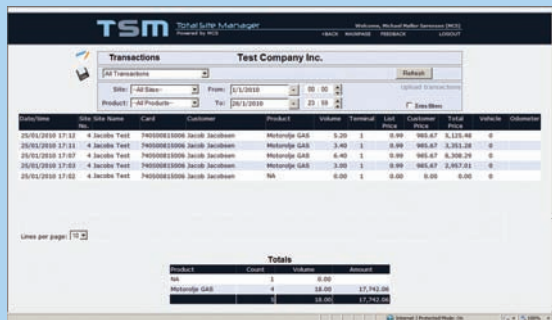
TSM Total Site Manager Powered by MCS

Welcome, Michael Møller Sørensen (MCS)
BACK MAINPAGE FEEDBACK LOGOUT

Transactions

Test Company Inc.

All Transactions

Refresh

Site: --All Sites--

From: 1/1/2010

00 : 00

Upload Transactions

Product: --All Products--

To: 26/1/2010

23 : 59

Extra filters

| Date/time | Site No. | Site Name | Card | Customer | Product | Volume | Terminal | List Price | Customer Price | Total Price | Vehicle | Odometer |
|---|---|---|---|---|---|---|---|---|---|---|---|---|
| 25/01/2010 17:12 | 4 | Jacobs Test | 740500815006 | Jacob Jacobsen | Motorolje GAS | 5.20 | 1 | 0.99 | 985.67 | 5,125.48 | 0 | |
| 25/01/2010 17:11 | 4 | Jacobs Test | 740500815006 | Jacob Jacobsen | Motorolje GAS | 3.40 | 1 | 0.99 | 985.67 | 3,351.28 | 0 | |
| 25/01/2010 17:07 | 4 | Jacobs Test | 740500815006 | Jacob Jacobsen | Motorolje GAS | 6.40 | 1 | 0.99 | 985.67 | 6,308.29 | 0 | |
| 25/01/2010 17:03 | 4 | Jacobs Test | 740500815006 | Jacob Jacobsen | Motorolje GAS | 3.00 | 1 | 0.99 | 985.67 | 2,957.01 | 0 | |
| 25/01/2010 17:02 | 4 | Jacobs Test | 740500815006 | Jacob Jacobsen | NA | 0.00 | 1 | 0.00 | 0.00 | 0.00 | 0 | |

Lines per page: 10

Totals

| Product | Count | Volume | Amount |
|---|---|---|---|
| NA | 1 | 0.00 | |
| Motorolje GAS | 4 | 18.00 | 17,742.06 |
| | 5 | 18.00 | 17,742.06 |

Internet | Protected Mode: On
100%